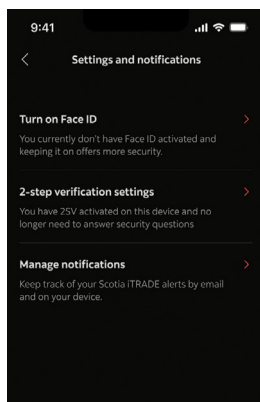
9:41

Settings and notifications

Turn on Face ID
You currently don't have Face ID activated and keeping it on offers more security.

2-step verification settings
You have 2SV activated on this device and no longer need to answer security questions

Manage notifications
Keep track of your Scotia iTRADE alerts by email and on your device.